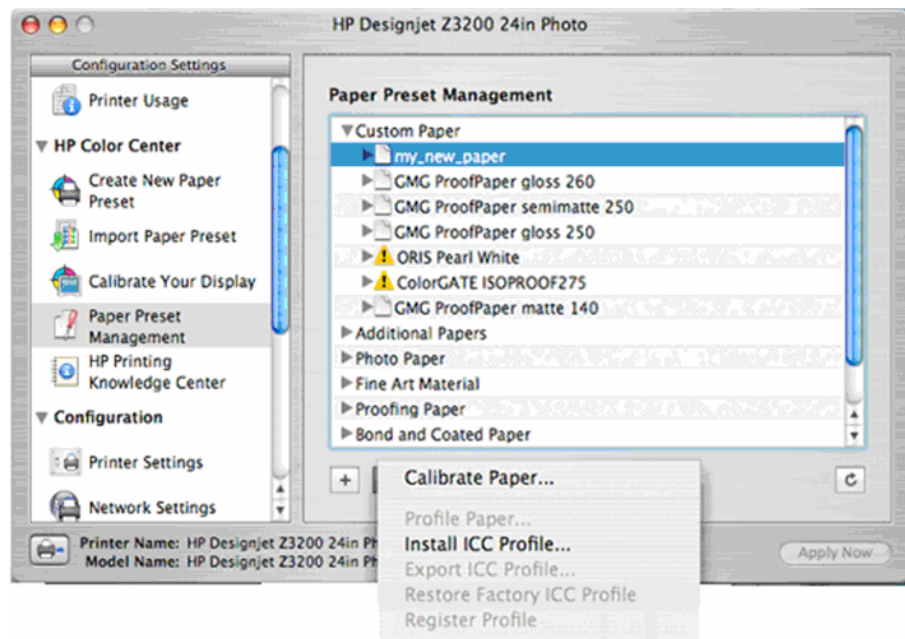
HP Designjet Z3200 24in Photo

Configuration Settings

Printer Usage

HP Color Center

Create New Paper Preset

Import Paper Preset

Calibrate Your Display

Paper Preset Management

HP Printing Knowledge Center

Configuration

Printer Settings

Network Settings

Printer Name: HP Designjet Z3200 24in Ph
Model Name: HP Designjet Z3200 24in Ph

Paper Preset Management

Custom Paper
my_new_paper
GMG ProofPaper gloss 260
GMG ProofPaper semimatte 250
GMG ProofPaper gloss 250
ORIS Pearl White
ColorGATE ISOPROOF275
GMG ProofPaper matte 140
Additional Papers
Photo Paper
Fine Art Material
Proofing Paper
Bond and Coated Paper

+

Calibrate Paper...
Profile Paper...
Install ICC Profile...
Export ICC Profile...
Restore Factory ICC Profile
Register Profile

Apply Now